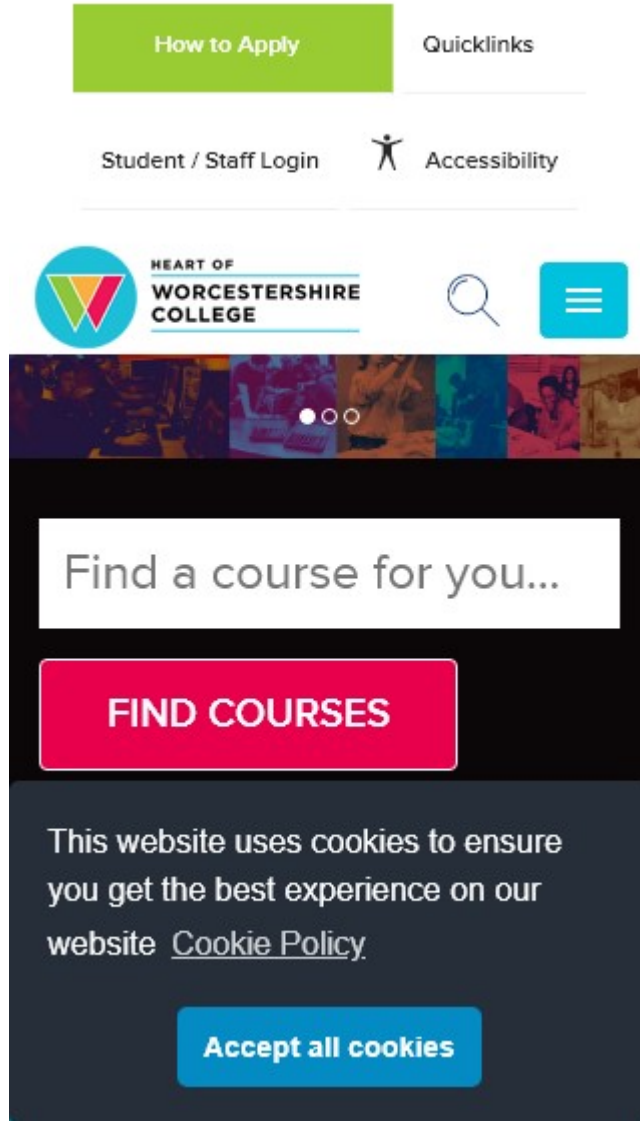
How to Apply

Quicklinks

Student / Staff Login

Accessibility

HEART OF
WORCESTERSHIRE
COLLEGE

Find a course for you...

FIND COURSES

This website uses cookies to ensure you get the best experience on our website Cookie Policy

Accept all cookies